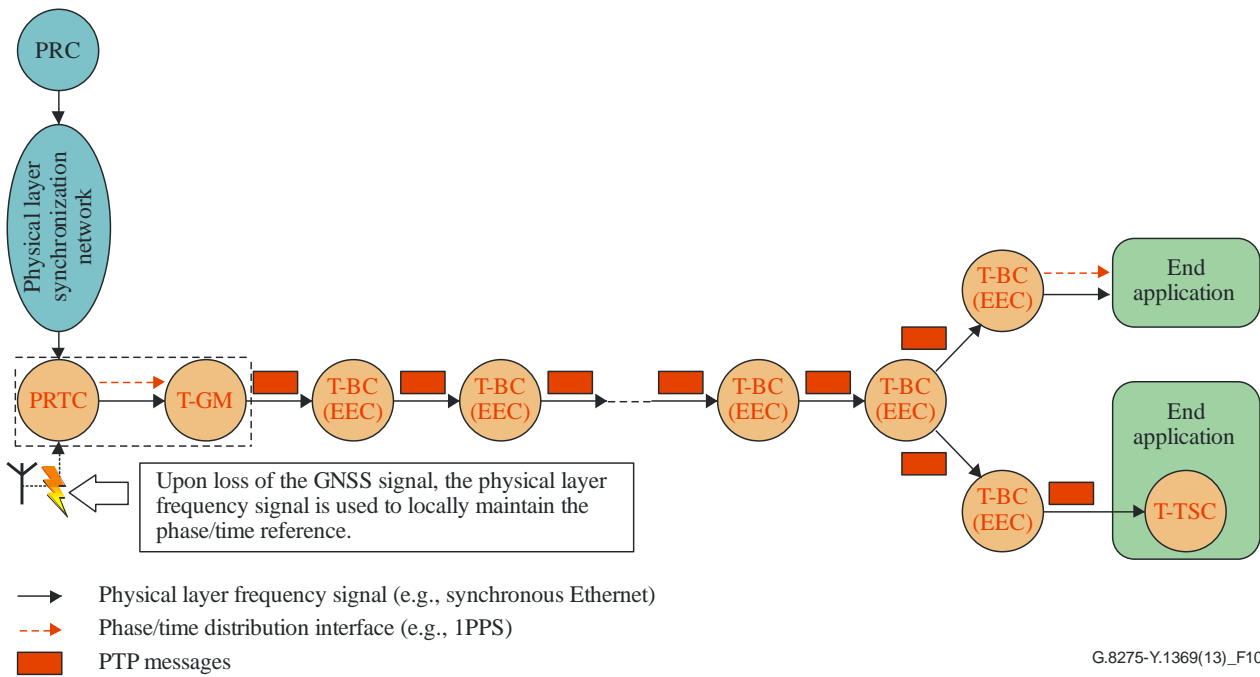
PRC

Physical layer synchronization network

PRTC

T-GM

T-BC (EEC)

T-BC (EEC)

T-BC (EEC)

T-BC (EEC)

T-BC (EEC)

End application

T-BC (EEC)

End application

T-TSC

Upon loss of the GNSS signal, the physical layer frequency signal is used to locally maintain the phase/time reference.

Physical layer frequency signal (e.g., synchronous Ethernet)

Phase/time distribution interface (e.g., 1PPS)

PTP messages

G.8275-Y.1369(13)_F10